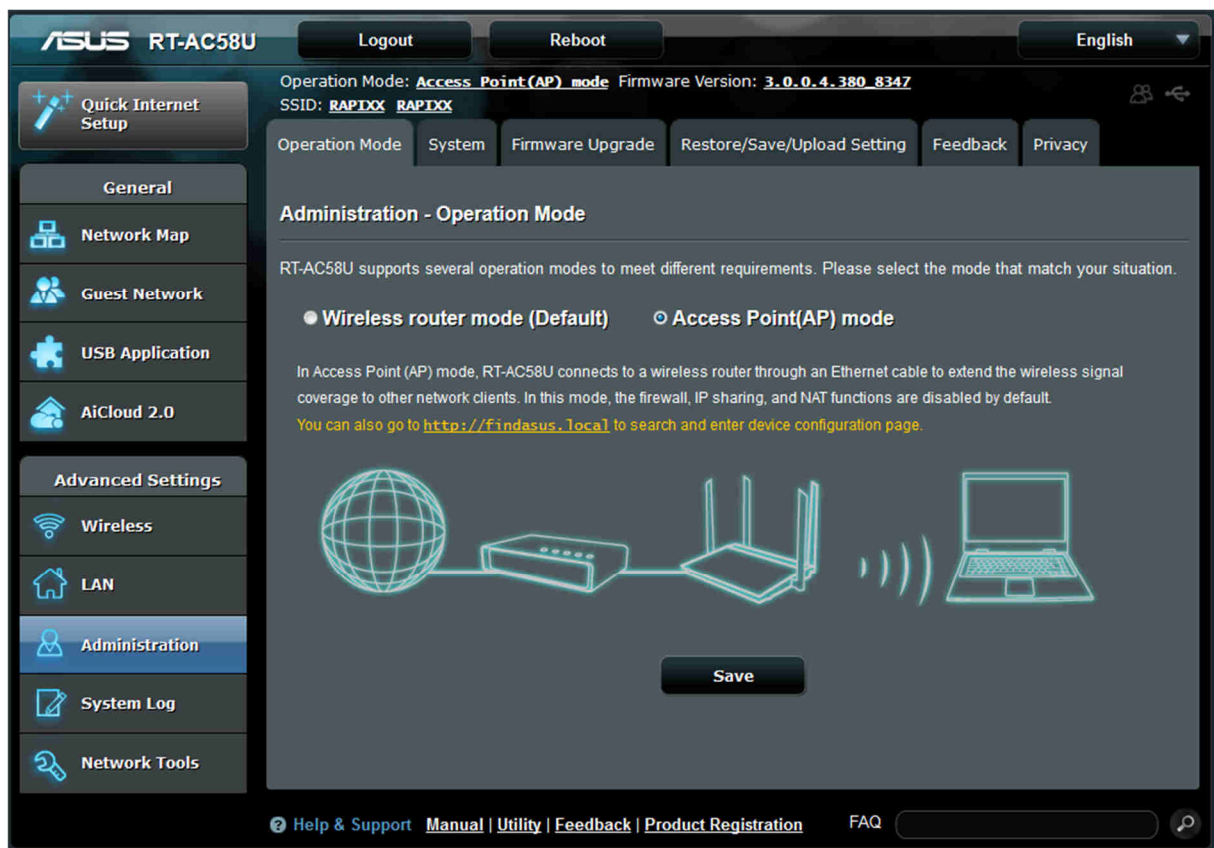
/ISUS RT-AC58U

Logout

Reboot

English

Quick Internet Setup

Operation Mode: Access Point(AP) mode Firmware Version: 3.0.0.4.380_8347
SSID: RAPIXX RAPIXX

Operation Mode | System | Firmware Upgrade | Restore/Save/Upload Setting | Feedback | Privacy

General

Network Map

Guest Network

USB Application

AiCloud 2.0

Advanced Settings

Wireless

LAN

Administration

System Log

Network Tools

Administration - Operation Mode

RT-AC58U supports several operation modes to meet different requirements. Please select the mode that match your situation.

Wireless router mode (Default)

Access Point(AP) mode

In Access Point (AP) mode, RT-AC58U connects to a wireless router through an Ethernet cable to extend the wireless signal coverage to other network clients. In this mode, the firewall, IP sharing, and NAT functions are disabled by default.

You can also go to http://findasus.local to search and enter device configuration page.

Save

Help & Support Manual | Utility | Feedback | Product Registration

FAQ